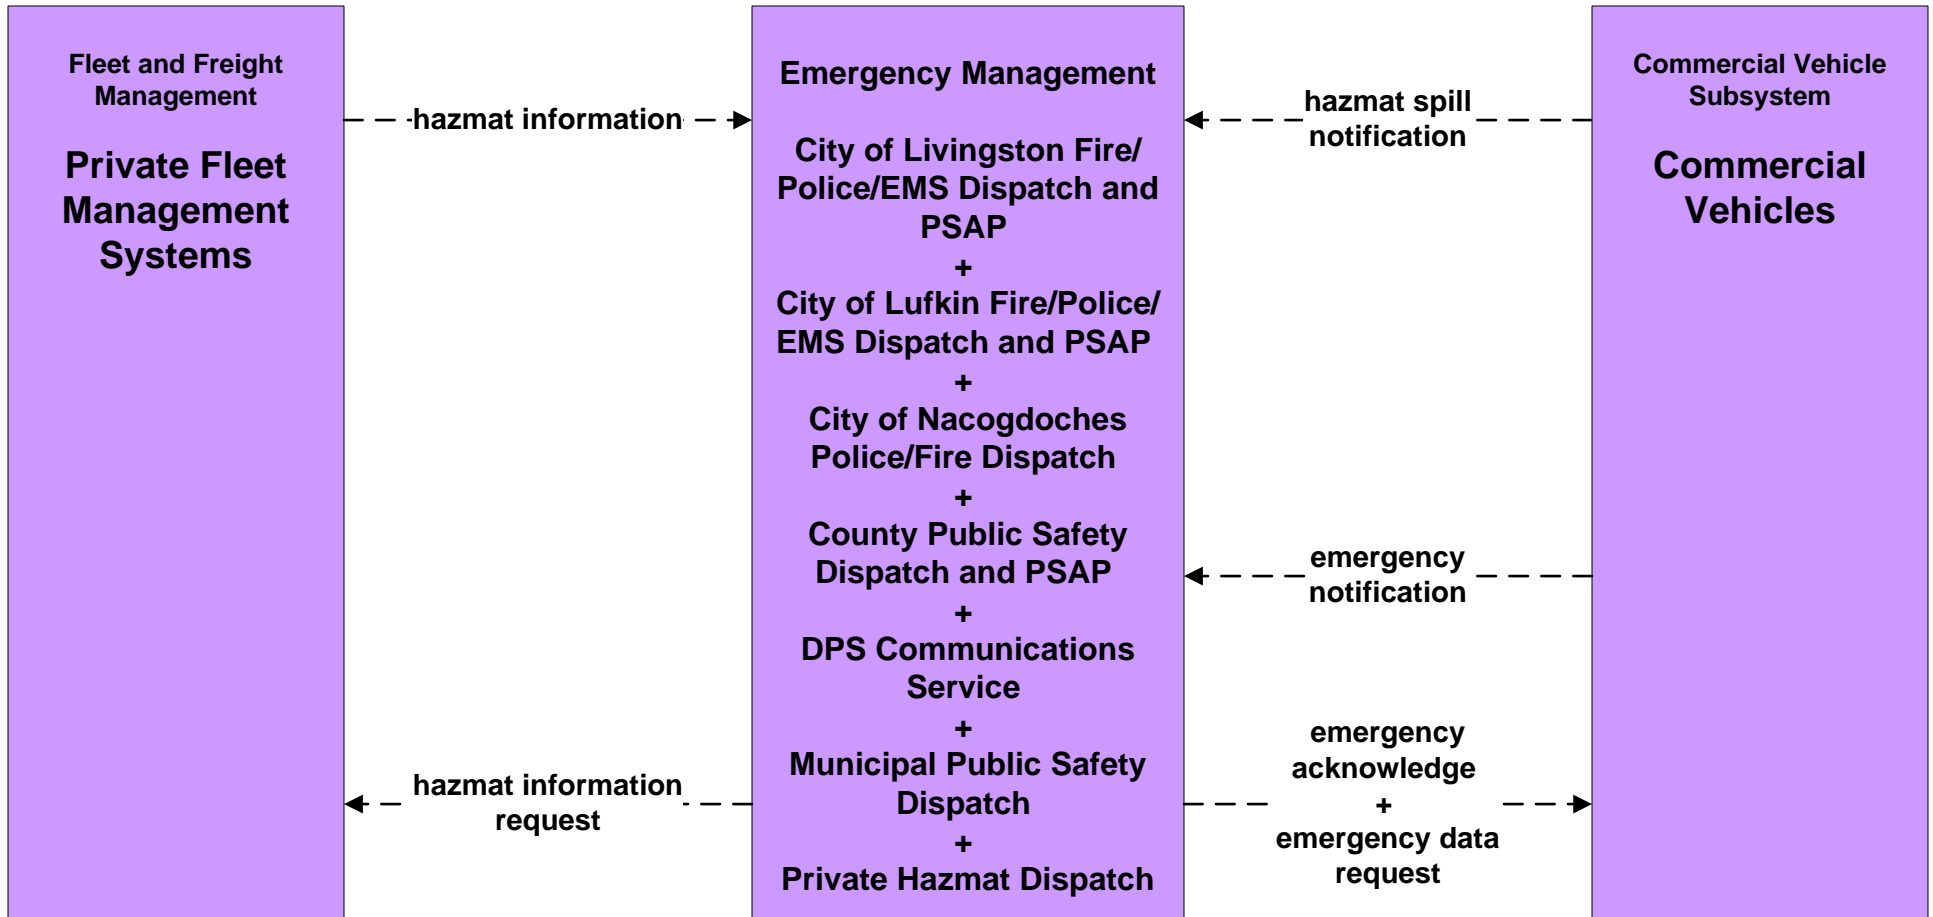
Fleet and Freight Management

Private Fleet Management Systems

hazmat information

hazmat information request

Emergency Management

City of Livingston Fire/ Police/EMS Dispatch and PSAP
+
City of Lufkin Fire/Police/ EMS Dispatch and PSAP
+
City of Nacogdoches Police/Fire Dispatch
+
County Public Safety Dispatch and PSAP
+
DPS Communications Service
+
Municipal Public Safety Dispatch
+
Private Hazmat Dispatch

hazmat spill notification

emergency notification

emergency acknowledge
+
emergency data request

Commercial Vehicle Subsystem

Commercial Vehicles